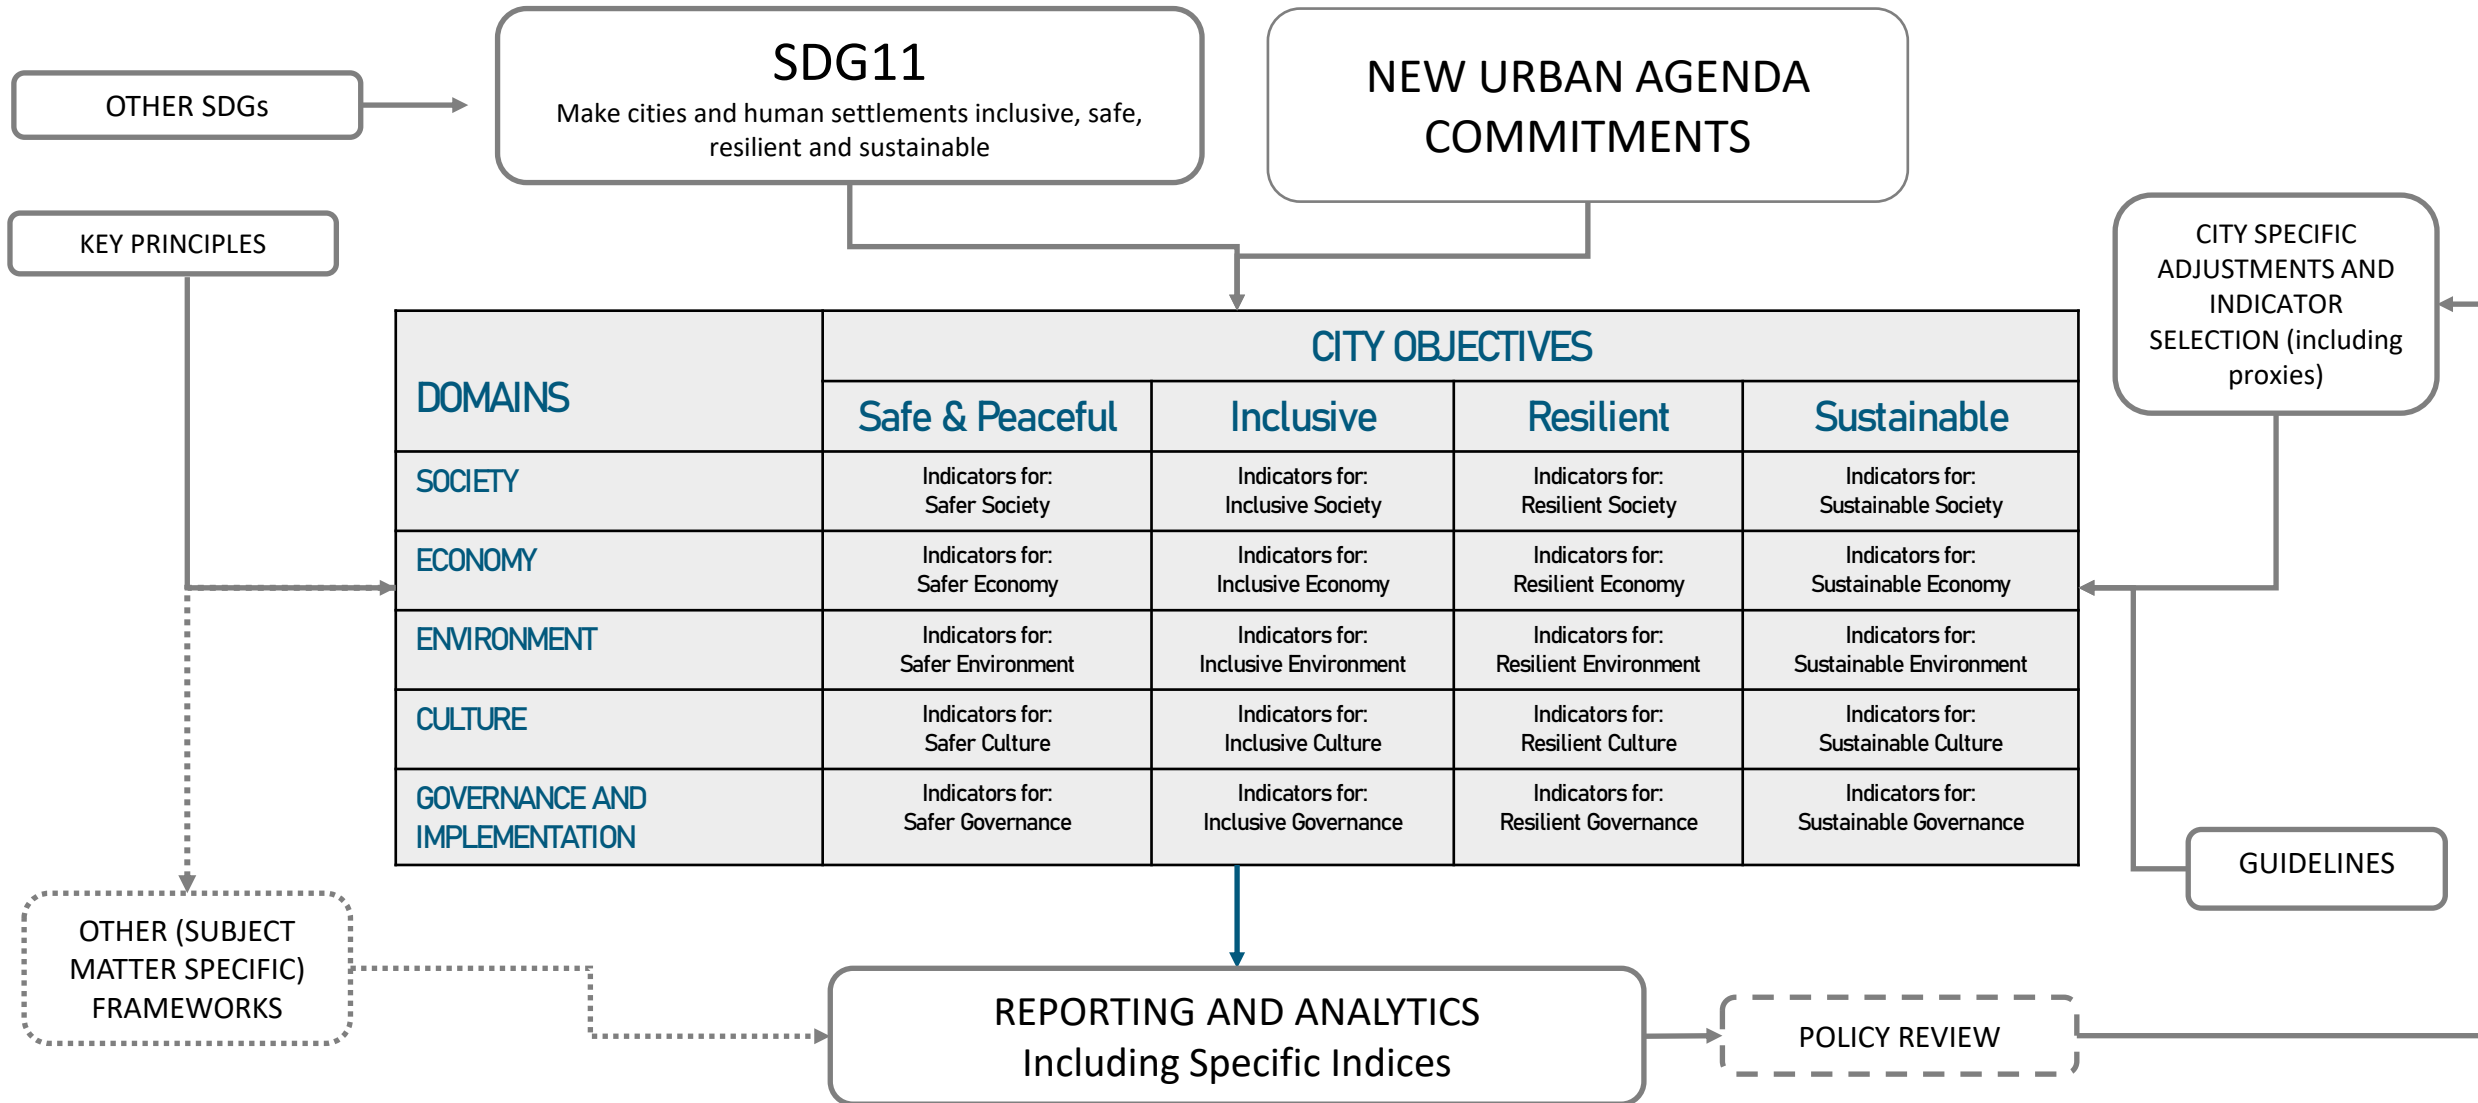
OTHER SDGs

SDG11
Make cities and human settlements inclusive, safe, resilient and sustainable

NEW URBAN AGENDA COMMITMENTS

KEY PRINCIPLES

CITY SPECIFIC ADJUSTMENTS AND INDICATOR SELECTION (including proxies)

| DOMAINS | CITY OBJECTIVES | | | |
|---|---|---|---|---|
| | Safe & Peaceful | Inclusive | Resilient | Sustainable |
| SOCIETY | Indicators for: Safer Society | Indicators for: Inclusive Society | Indicators for: Resilient Society | Indicators for: Sustainable Society |
| ECONOMY | Indicators for: Safer Economy | Indicators for: Inclusive Economy | Indicators for: Resilient Economy | Indicators for: Sustainable Economy |
| ENVIRONMENT | Indicators for: Safer Environment | Indicators for: Inclusive Environment | Indicators for: Resilient Environment | Indicators for: Sustainable Environment |
| CULTURE | Indicators for: Safer Culture | Indicators for: Inclusive Culture | Indicators for: Resilient Culture | Indicators for: Sustainable Culture |
| GOVERNANCE AND IMPLEMENTATION | Indicators for: Safer Governance | Indicators for: Inclusive Governance | Indicators for: Resilient Governance | Indicators for: Sustainable Governance |

GUIDELINES

OTHER (SUBJECT MATTER SPECIFIC) FRAMEWORKS

REPORTING AND ANALYTICS
Including Specific Indices

POLICY REVIEW